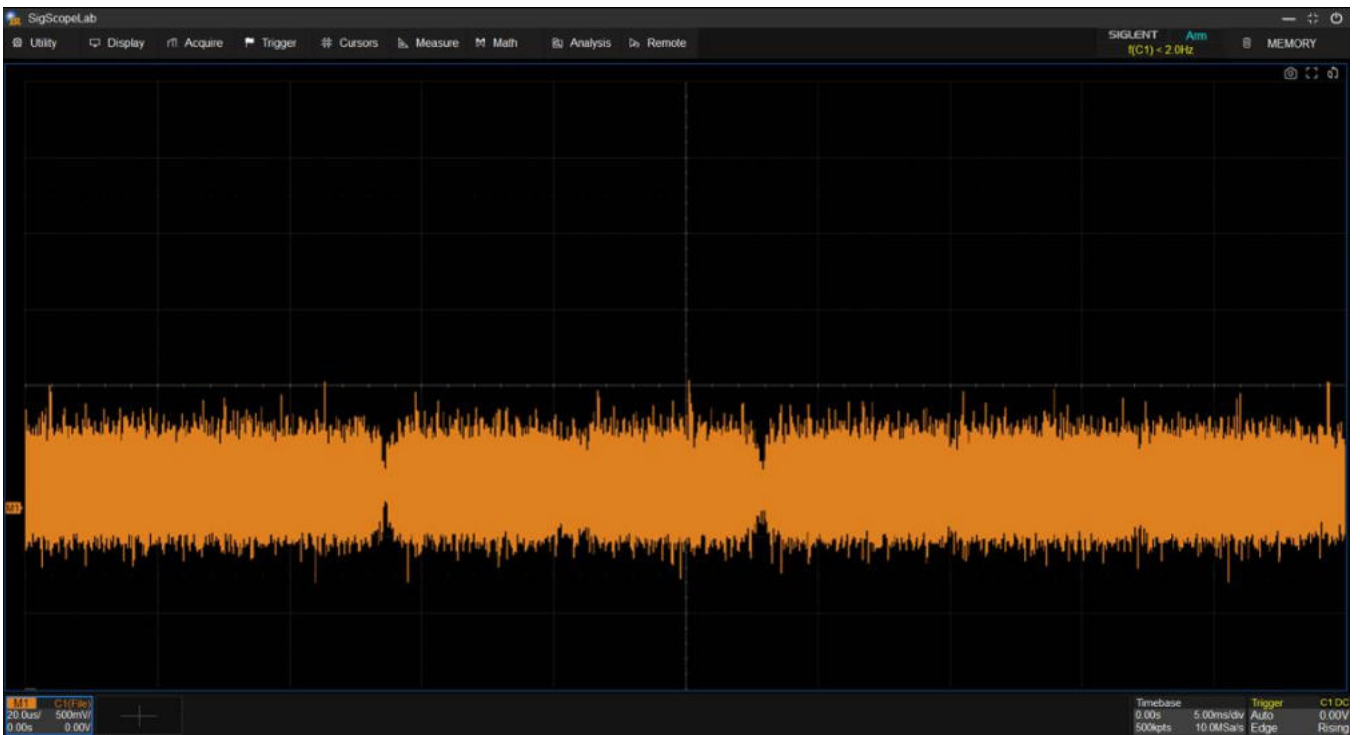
SigScopeLab

Utility Display Acquire Trigger Cursors Measure Math Analysis Remote

SIGLENT Arm
f(C1) < 2.0Hz

MEMORY

M1

M1 C1(File)
20.0us/ 500mV/
0.00s 0.00V

Timebase
0.00s 5.00ms/div
500kpts 10.0MSa/s

Trigger C1 DC
Auto 0.00V
Edge Rising